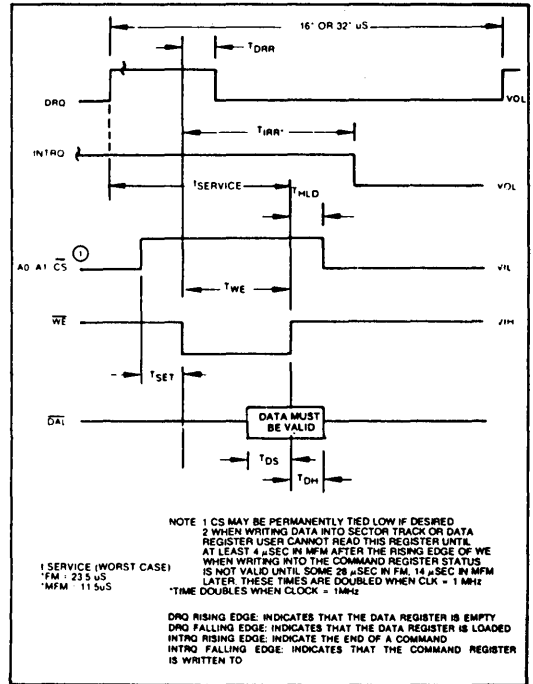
16* OR 32* uS

$T_{DRR}$

DRQ

VOL

$T_{IRR}$*

INTRQ

VOL

$t_{SERVICE}$

$T_{HLD}$

A0 A1 $\overline{CS}$ ①

VIL

$T_{WE}$

$\overline{WE}$

VIH

$T_{SET}$

$\overline{DAL}$

DATA MUST BE VALID

$T_{DS}$

$T_{DH}$

NOTE 1 CS MAY BE PERMANENTLY TIED LOW IF DESIRED
2 WHEN WRITING DATA INTO SECTOR TRACK OR DATA REGISTER USER CANNOT READ THIS REGISTER UNTIL AT LEAST 4 μSEC IN MFM AFTER THE RISING EDGE OF WE WHEN WRITING INTO THE COMMAND REGISTER STATUS IS NOT VALID UNTIL SOME 28 μSEC IN FM, 14 μSEC IN MFM LATER. THESE TIMES ARE DOUBLED WHEN CLK = 1 MHz
*TIME DOUBLES WHEN CLOCK = 1MHz

t SERVICE (WORST CASE)
*FM : 23.5 uS
*MFM : 11.5uS

DRQ RISING EDGE: INDICATES THAT THE DATA REGISTER IS EMPTY
DRQ FALLING EDGE: INDICATES THAT THE DATA REGISTER IS LOADED
INTRQ RISING EDGE: INDICATE THE END OF A COMMAND
INTRQ FALLING EDGE: INDICATES THAT THE COMMAND REGISTER IS WRITTEN TO